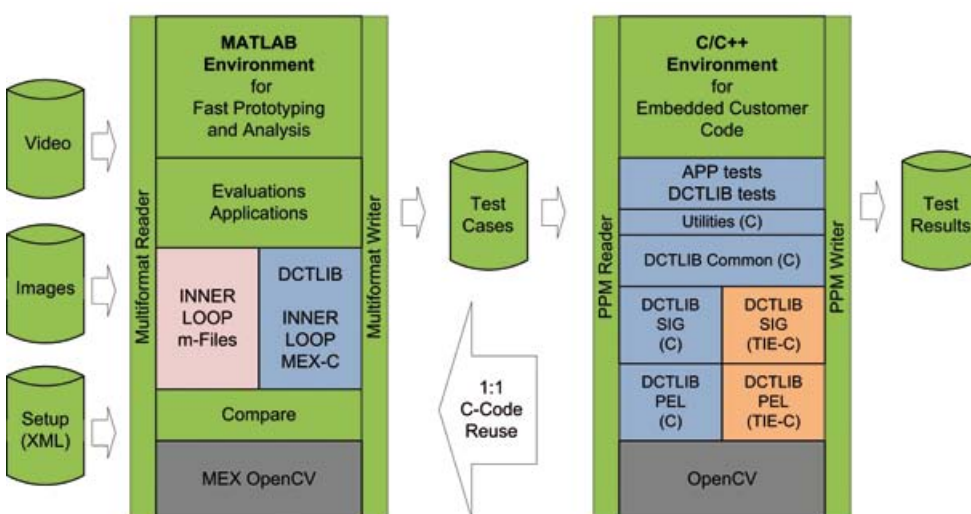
Video

Images

Setup (XML)

Multiformat Reader

MATLAB Environment for Fast Prototyping and Analysis

Evaluations Applications

INNER LOOP m-Files

DCTLIB

INNER LOOP MEX-C

Compare

MEX OpenCV

Multiformat Writer

Test Cases

1:1 C-Code Reuse

PPM Reader

C/C++ Environment for Embedded Customer Code

APP tests DCTLIB tests

Utilities (C)

DCTLIB Common (C)

DCTLIB SIG (C)

DCTLIB SIG (TIE-C)

DCTLIB PEL (C)

DCTLIB PEL (TIE-C)

OpenCV

PPM Writer

Test Results